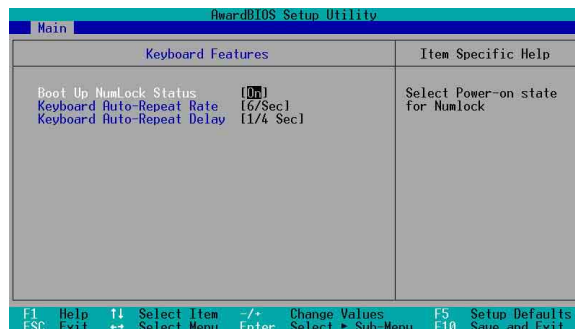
AwardBIOS Setup Utility
Main

Keyboard Features

Item Specific Help

Boot Up NumLock Status [On]
Keyboard Auto-Repeat Rate [6/Sec]
Keyboard Auto-Repeat Delay [1/4 Sec]

Select Power-on state for Numlock

F1 Help ↑↓ Select Item -/+ Change Values F5 Setup Defaults
ESC Exit ←→ Select Menu Enter Select ► Sub-Menu F10 Save and Exit